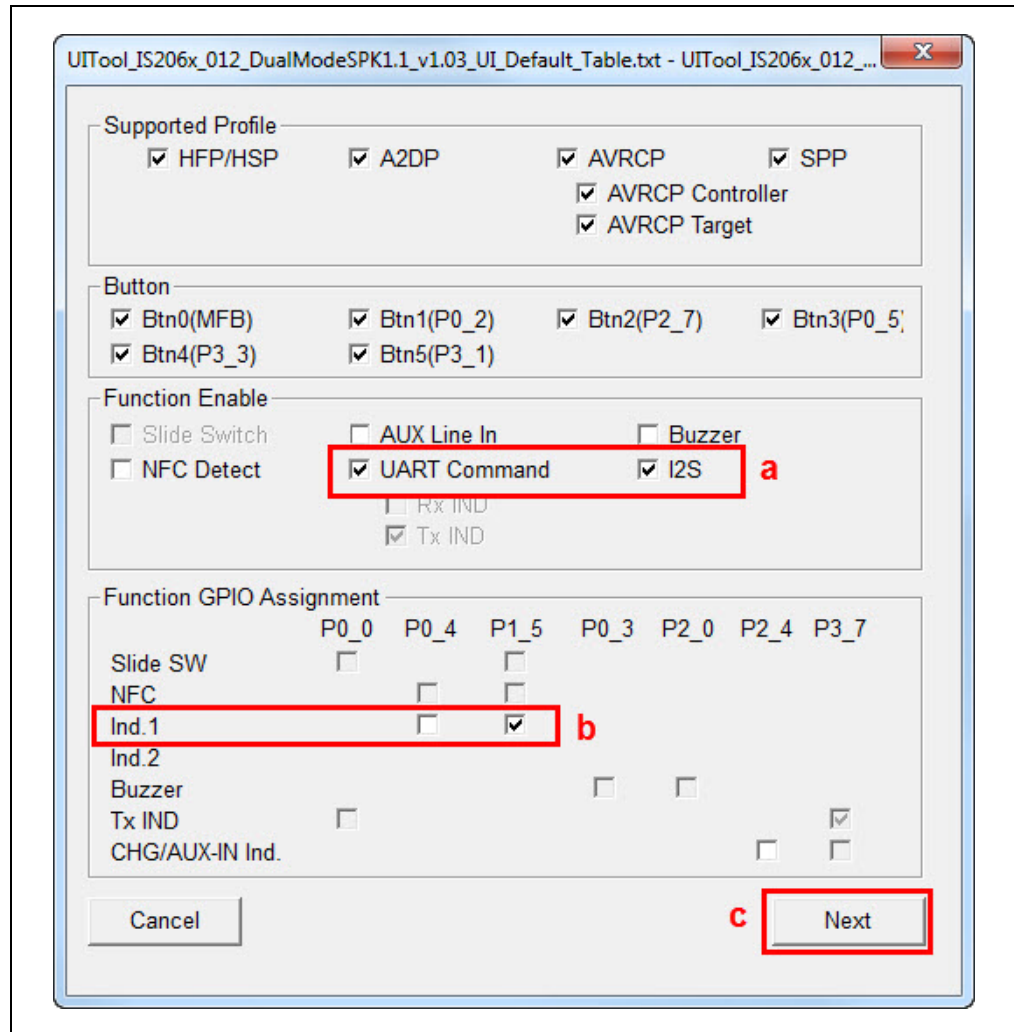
UITool_IS206x_012_DualModeSPK1.1_v1.03_UI_Default_Table.txt - UITool_IS206x_012_...

Supported Profile
HFP/HSP A2DP AVRCP SPP
AVRCP Controller
AVRCP Target

Button
Btn0(MFB) Btn1(P0_2) Btn2(P2_7) Btn3(P0_5)
Btn4(P3_3) Btn5(P3_1)

Function Enable
Slide Switch AUX Line In Buzzer
NFC Detect UART Command I2S
a
Rx IND
Tx IND

Function GPIO Assignment

| | P0_0 | P0_4 | P1_5 | P0_3 | P2_0 | P2_4 | P3_7 |
|---|---|---|---|---|---|---|---|
| Slide SW | | | | | | | |
| NFC | | | | | | | |
| Ind.1 | | | | | | | |
| Ind.2 | | | | | | | |
| Buzzer | | | | | | | |
| Tx IND | | | | | | | |
| CHG/AUX-IN Ind. | | | | | | | |

b

Cancel
c
Next